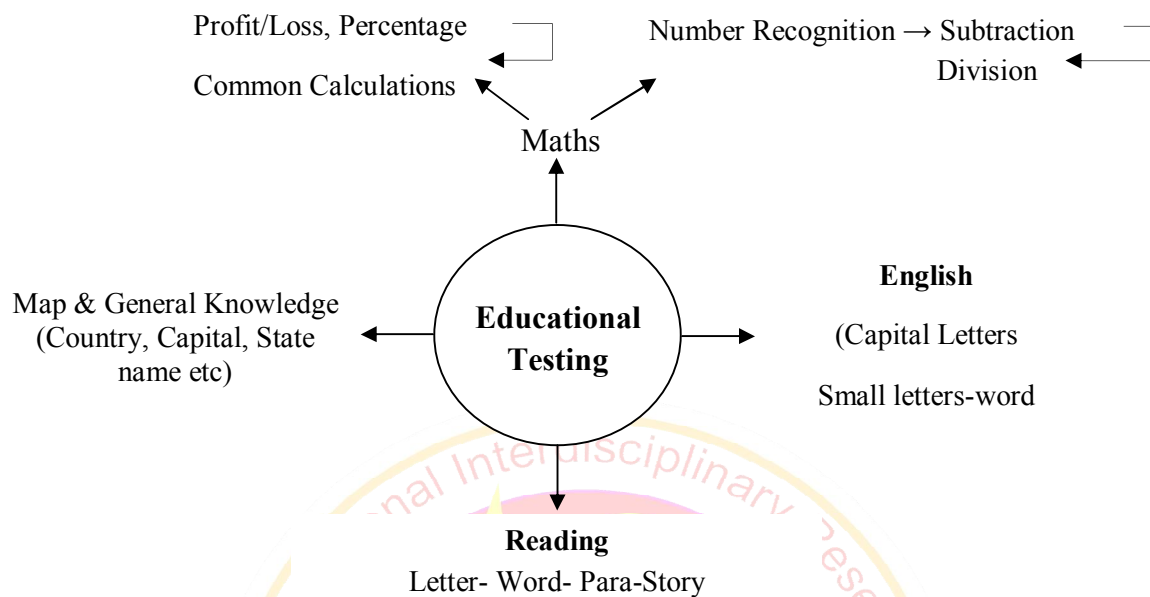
Profit/Loss, Percentage

Common Calculations

Number Recognition → Subtraction

Division

Maths

Map & General Knowledge (Country, Capital, State name etc)

Educational Testing

English

(Capital Letters

Small letters-word

Reading

Letter- Word- Para-Story

al Interdisciplinary Rese